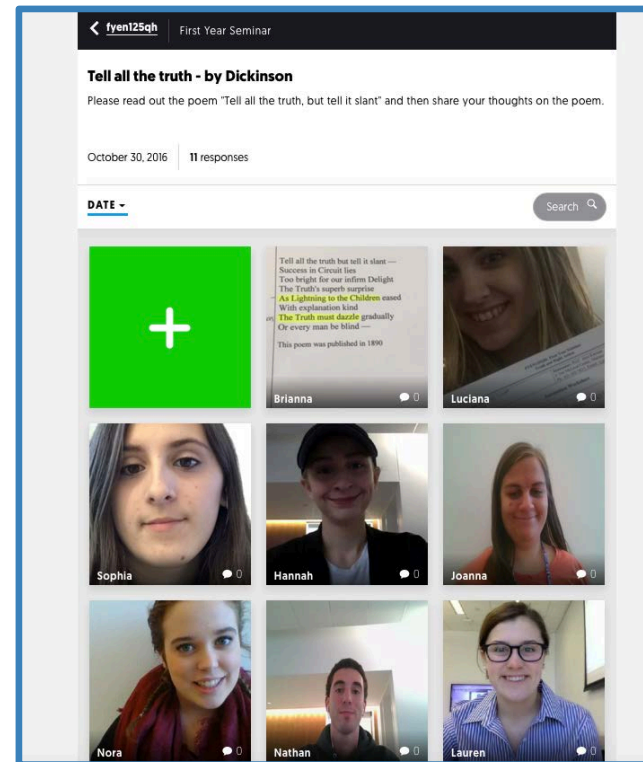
fyen125qh First Year Seminar

Tell all the truth - by Dickinson

Please read out the poem "Tell all the truth, but tell it slant" and then share your thoughts on the poem.

October 30, 2016 11 responses

DATE

Search

Tell all the truth but tell it slant —
Success in Circuit lies
Too bright for our infirm Delight
The Truth's superb surprise
As Lightning to the Children eased
With explanation kind
The Truth must dazzle gradually
Or every man be blind —

This poem was published in 1890

Brianna 0

Luciana 0

Sophia 0

Hannah 0

Joanna 0

Nora 0

Nathan 0

Lauren 0